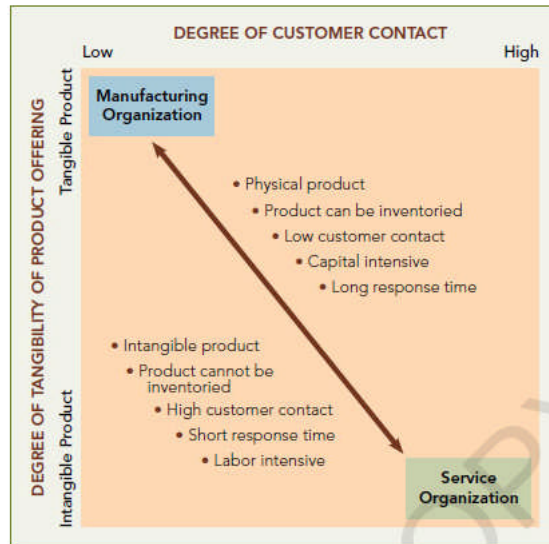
DEGREE OF CUSTOMER CONTACT

Low

High

DEGREE OF TANGIBILITY OF PRODUCT OFFERING

Tangible Product

Intangible Product

Manufacturing Organization

• Physical product
• Product can be inventoried
• Low customer contact
• Capital intensive
• Long response time

• Intangible product
• Product cannot be inventoried
• High customer contact
• Short response time
• Labor intensive

Service Organization